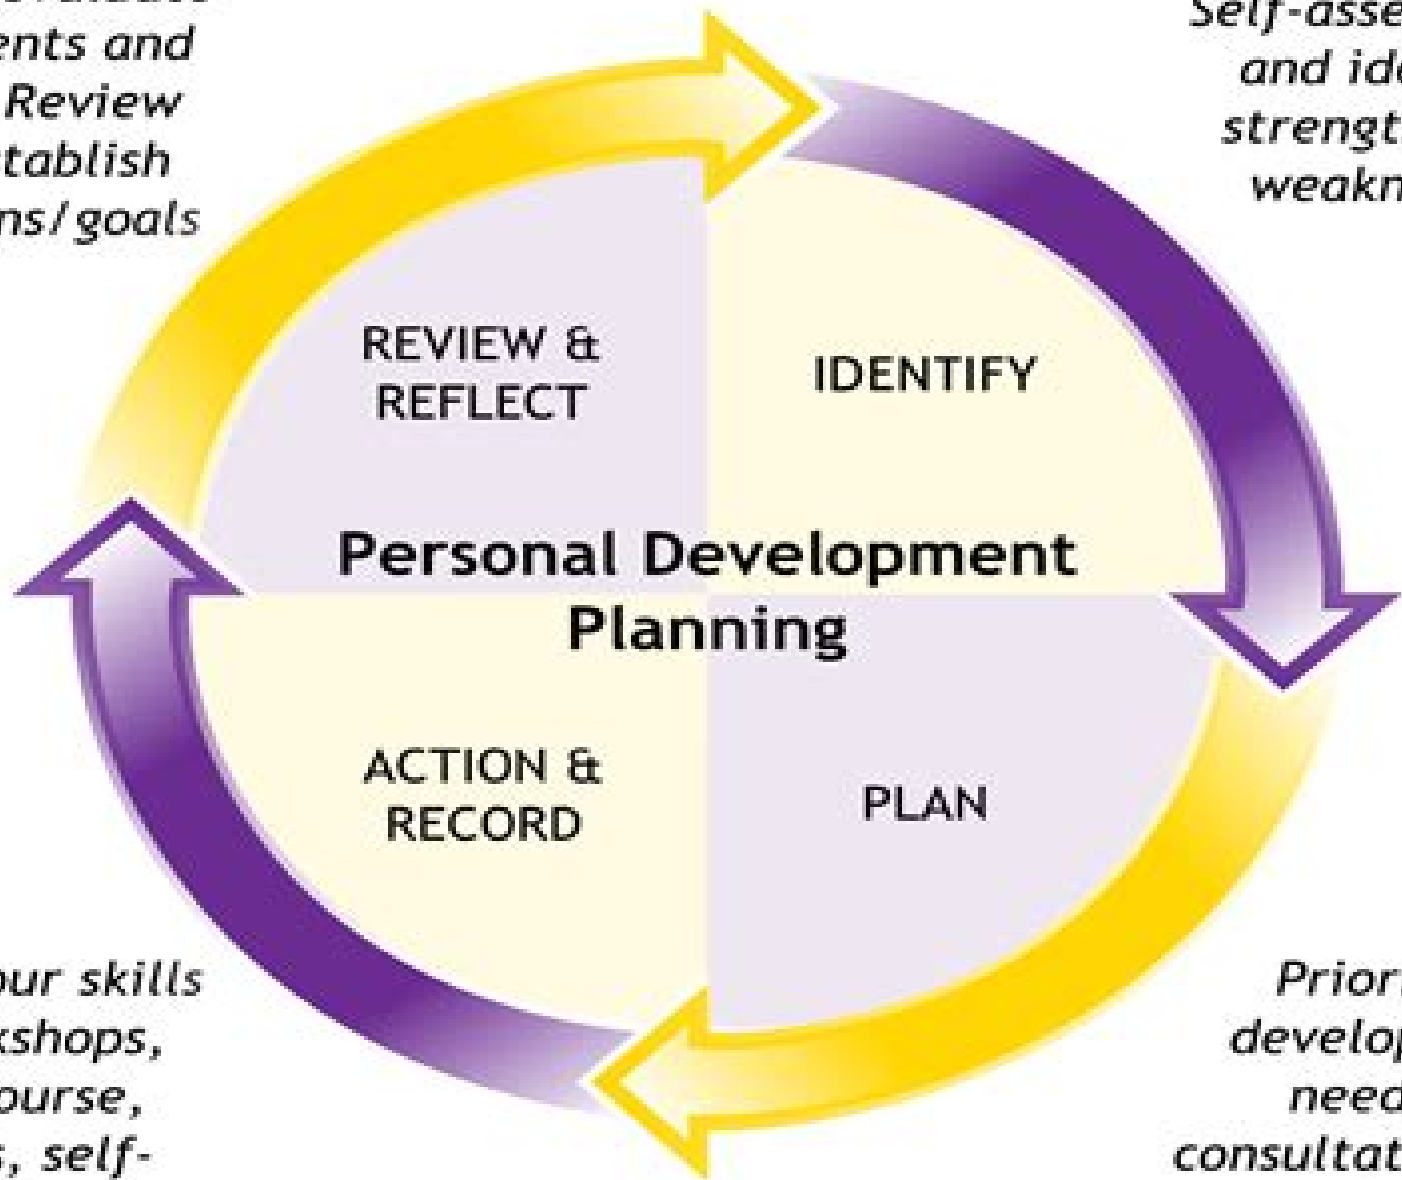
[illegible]
ents and
Review
tablish
ns/goals

Self-asse
and id
strengt
weakn

REVIEW &
REFLECT

IDENTIFY

Personal Development
Planning

ACTION &
RECORD

PLAN

our skills
kshops,
ourse,
s, self-

Prior
develop
need
consultat